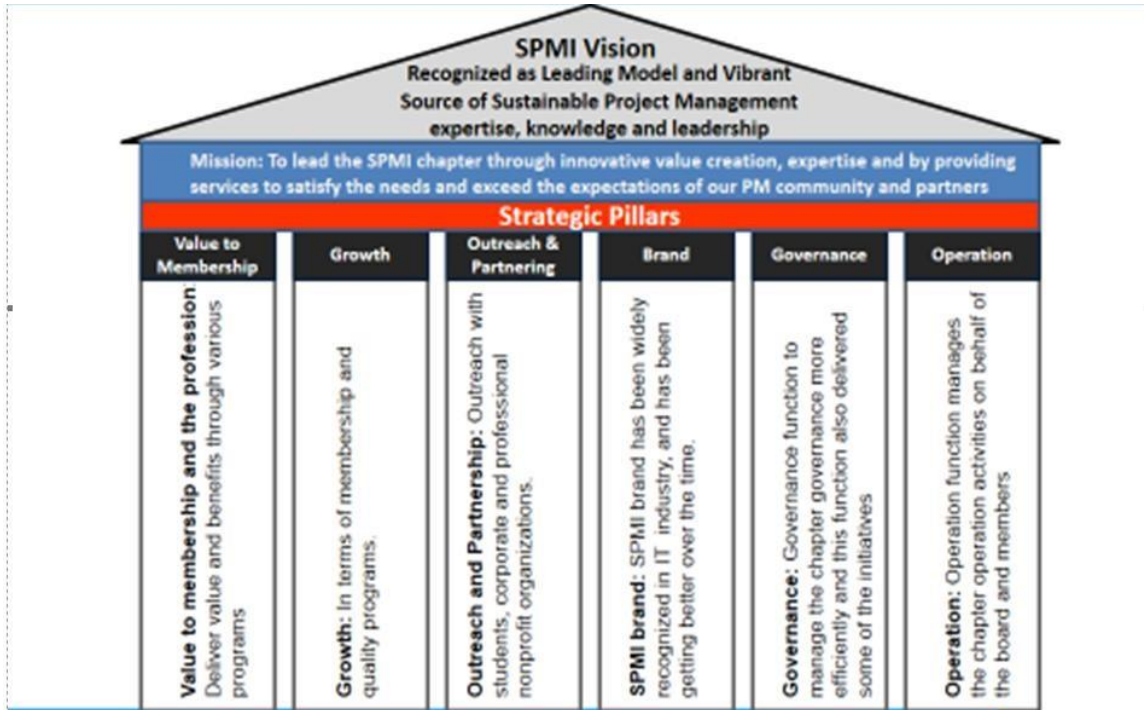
SPMI Vision
Recognized as Leading Model and Vibrant Source of Sustainable Project Management expertise, knowledge and leadership

Mission: To lead the SPMI chapter through innovative value creation, expertise and by providing services to satisfy the needs and exceed the expectations of our PM community and partners

Strategic Pillars

| Value to Membership | Growth | Outreach & Partnering | Brand | Governance | Operation |
|---|---|---|---|---|---|
| Value to membership and the profession: Deliver value and benefits through various programs | Growth: In terms of membership and quality programs. | Outreach and Partnership: Outreach with students, corporate and professional nonprofit organizations. | SPMI brand: SPMI brand has been widely recognized in IT industry, and has been getting better over the time. | Governance: Governance function to manage the chapter governance more efficiently and this function also delivered some of the initiatives | Operation: Operation function manages the chapter operation activities on behalf of the board and members |